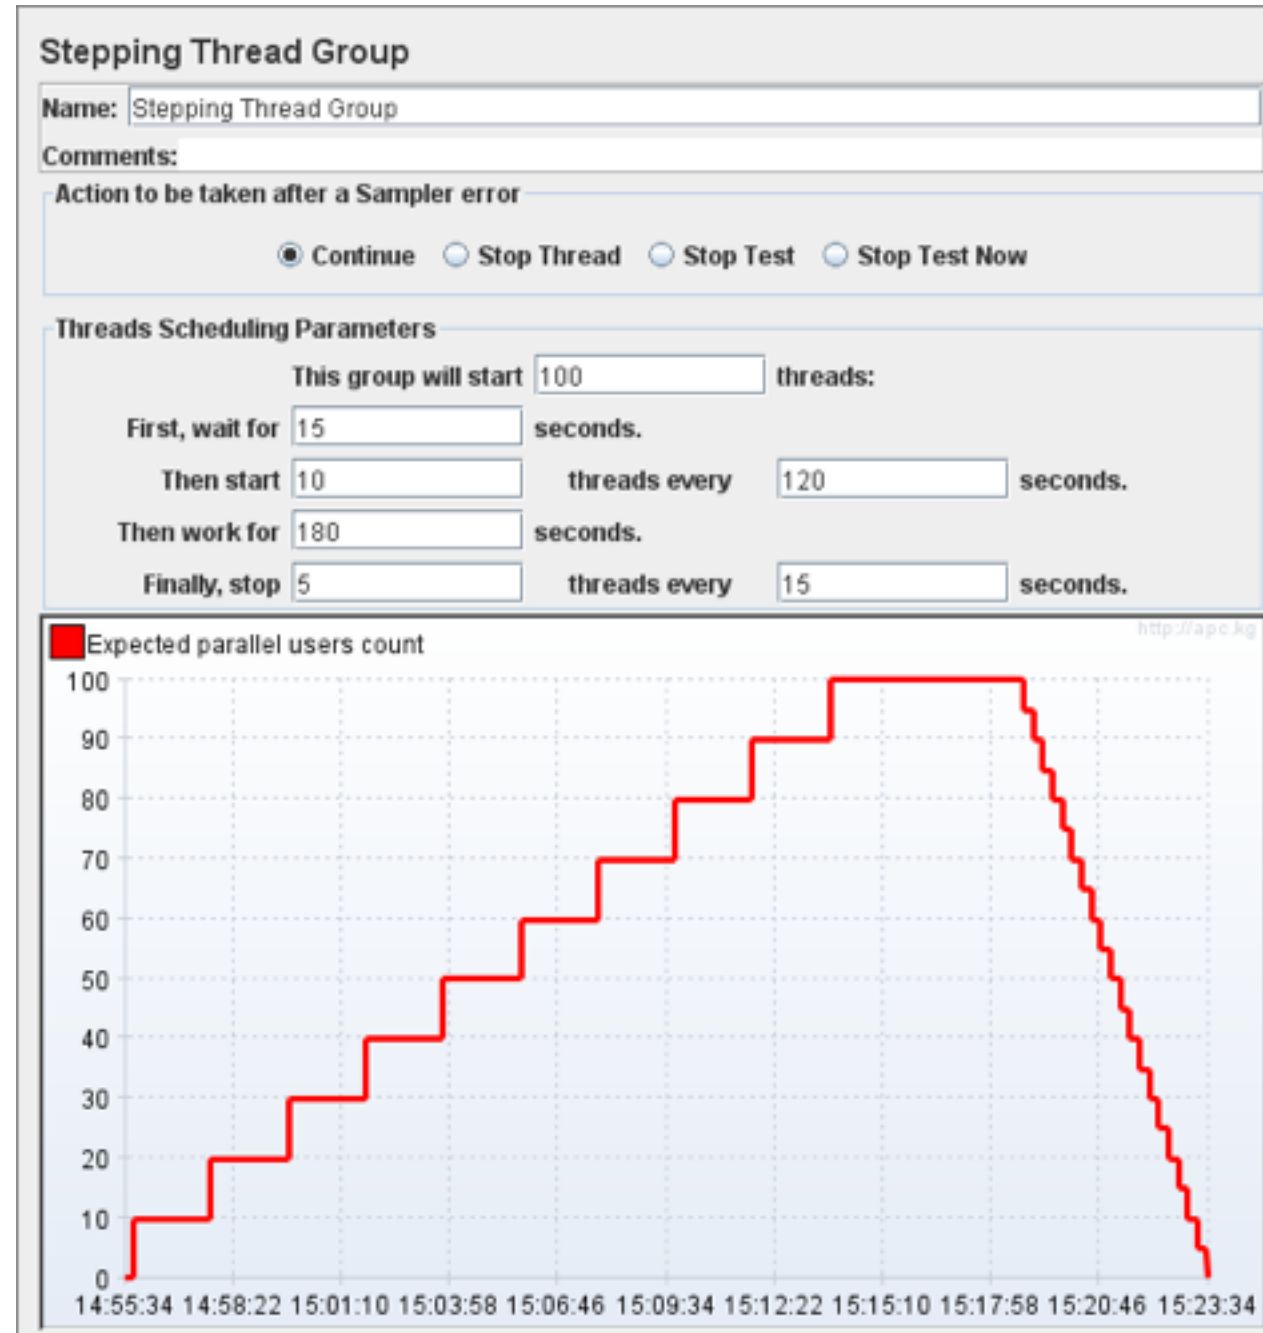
Stepping Thread Group

Name: Stepping Thread Group

Comments:

Action to be taken after a Sampler error

Continue Stop Thread Stop Test Stop Test Now

Threads Scheduling Parameters

This group will start 100 threads:

First, wait for 15 seconds.

Then start 10 threads every 120 seconds.

Then work for 180 seconds.

Finally, stop 5 threads every 15 seconds.

Expected parallel users count

http://apc.kg

100
90
80
70
60
50
40
30
20
10
0

14:55:34 14:58:22 15:01:10 15:03:58 15:06:46 15:09:34 15:12:22 15:15:10 15:17:58 15:20:46 15:23:34